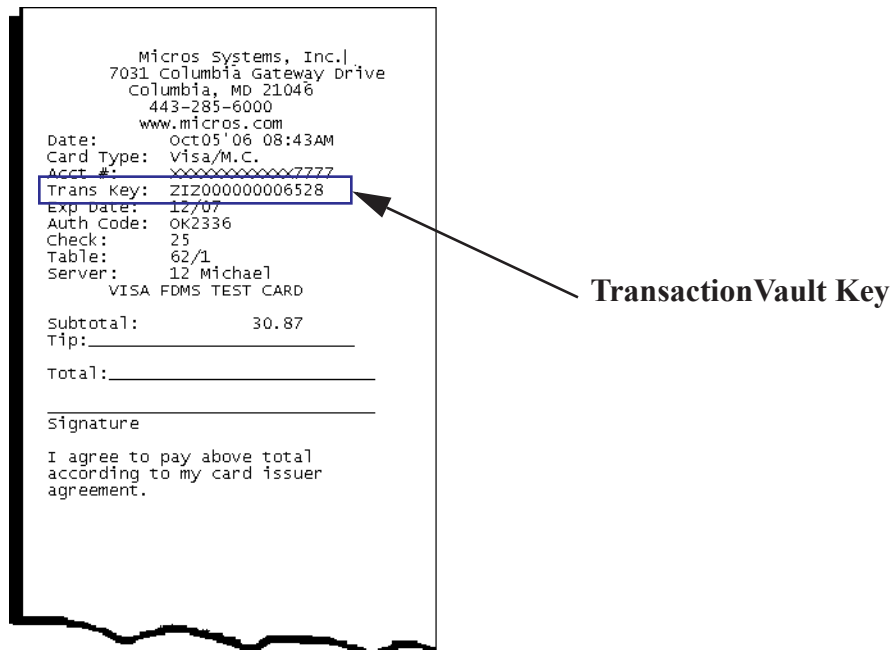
Micros Systems, Inc.
7031 Columbia Gateway Drive
Columbia, MD 21046
443-285-6000
www.micros.com

Date: Oct05'06 08:43AM
Card Type: Visa/M.C.
Acct #: XXXXXXXXXXXX7777
Trans Key: ZIZ000000006528
Exp Date: 12/07
Auth Code: OK2336
Check: 25
Table: 62/1
Server: 12 Michael
VISA FDMS TEST CARD

Subtotal: 30.87
Tip:\_\_\_\_\_\_\_\_\_\_\_\_\_\_\_\_\_\_\_\_

Total:\_\_\_\_\_\_\_\_\_\_\_\_\_\_\_\_\_\_\_\_

\_\_\_\_\_\_\_\_\_\_\_\_\_\_\_\_\_\_\_\_\_\_\_\_\_\_
Signature

I agree to pay above total according to my card issuer agreement.

TransactionVault Key